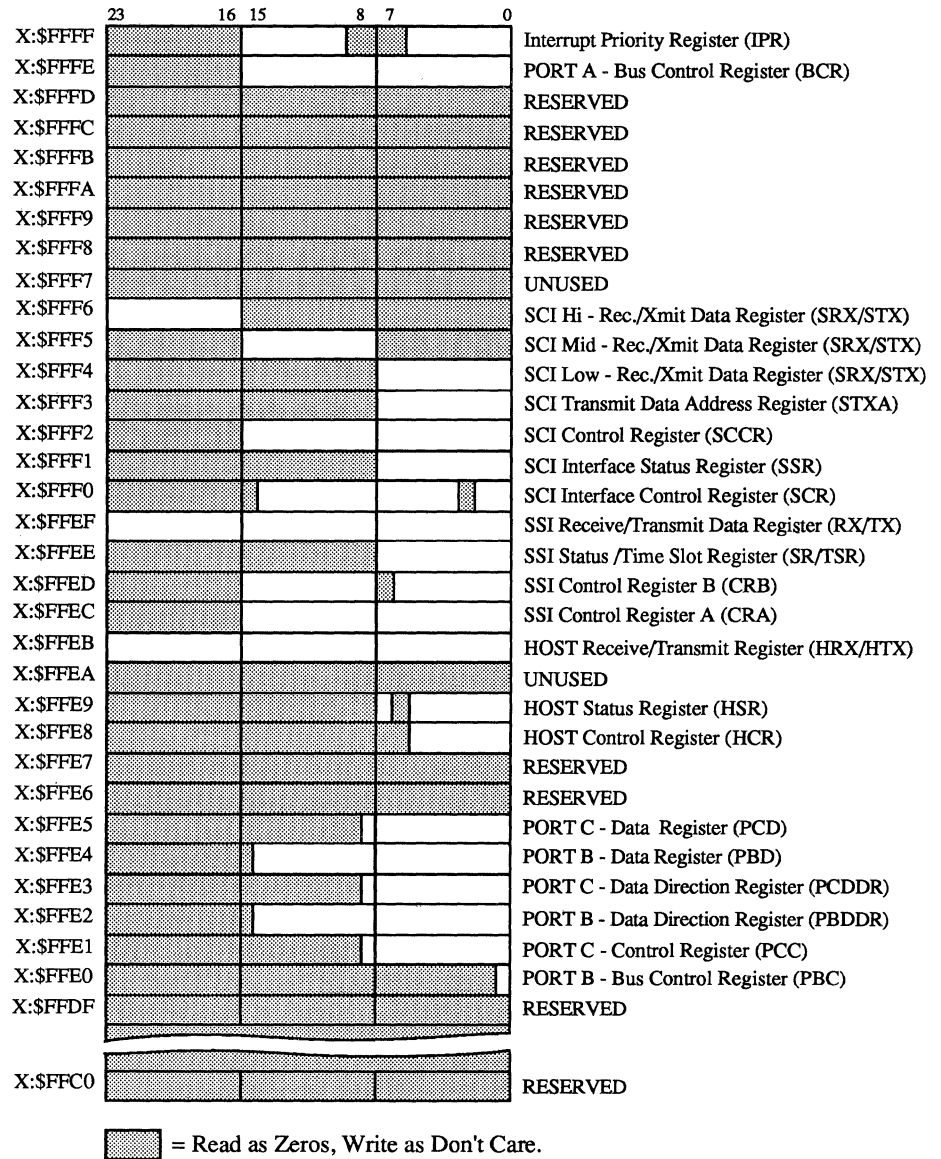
23 16 15 8 7 0

X:$FFFF Interrupt Priority Register (IPR)
X:$FFFE PORT A - Bus Control Register (BCR)
X:$FFFD RESERVED
X:$FFFC RESERVED
X:$FFFB RESERVED
X:$FFFA RESERVED
X:$FFF9 RESERVED
X:$FFF8 RESERVED
X:$FFF7 UNUSED
X:$FFF6 SCI Hi - Rec./Xmit Data Register (SRX/STX)
X:$FFF5 SCI Mid - Rec./Xmit Data Register (SRX/STX)
X:$FFF4 SCI Low - Rec./Xmit Data Register (SRX/STX)
X:$FFF3 SCI Transmit Data Address Register (STXA)
X:$FFF2 SCI Control Register (SCCR)
X:$FFF1 SCI Interface Status Register (SSR)
X:$FFF0 SCI Interface Control Register (SCR)
X:$FFEF SSI Receive/Transmit Data Register (RX/TX)
X:$FFEE SSI Status /Time Slot Register (SR/TSR)
X:$FFED SSI Control Register B (CRB)
X:$FFEC SSI Control Register A (CRA)
X:$FFEB HOST Receive/Transmit Register (HRX/HTX)
X:$FFEA UNUSED
X:$FFE9 HOST Status Register (HSR)
X:$FFE8 HOST Control Register (HCR)
X:$FFE7 RESERVED
X:$FFE6 RESERVED
X:$FFE5 PORT C - Data Register (PCD)
X:$FFE4 PORT B - Data Register (PBD)
X:$FFE3 PORT C - Data Direction Register (PCDDR)
X:$FFE2 PORT B - Data Direction Register (PBDDR)
X:$FFE1 PORT C - Control Register (PCC)
X:$FFE0 PORT B - Bus Control Register (PBC)
X:$FFDF RESERVED

X:$FFC0 RESERVED

= Read as Zeros, Write as Don't Care.